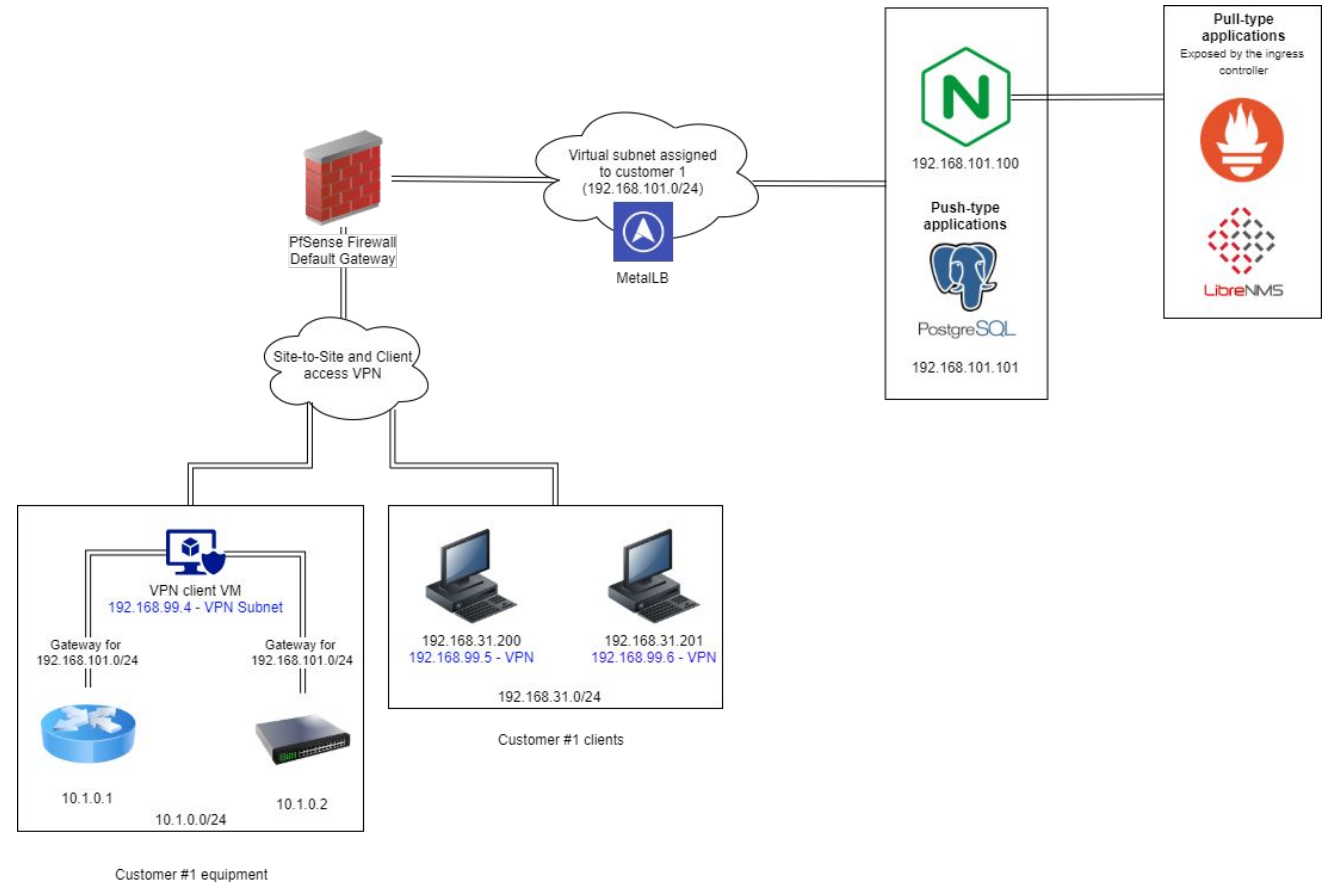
Pull-type applications
Exposed by the ingress controller

LibreNMS

192.168.101.100

Push-type applications

PostgreSQL

192.168.101.101

Virtual subnet assigned to customer 1 (192.168.101.0/24)

MetalLB

PfSense Firewall
Default Gateway

Site-to-Site and Client access VPN

VPN client VM
192.168.99.4 - VPN Subnet

Gateway for 192.168.101.0/24

Gateway for 192.168.101.0/24

10.1.0.1

10.1.0.2

10.1.0.0/24

Customer #1 equipment

192.168.31.200
192.168.99.5 - VPN

192.168.31.201
192.168.99.6 - VPN

192.168.31.0/24

Customer #1 clients